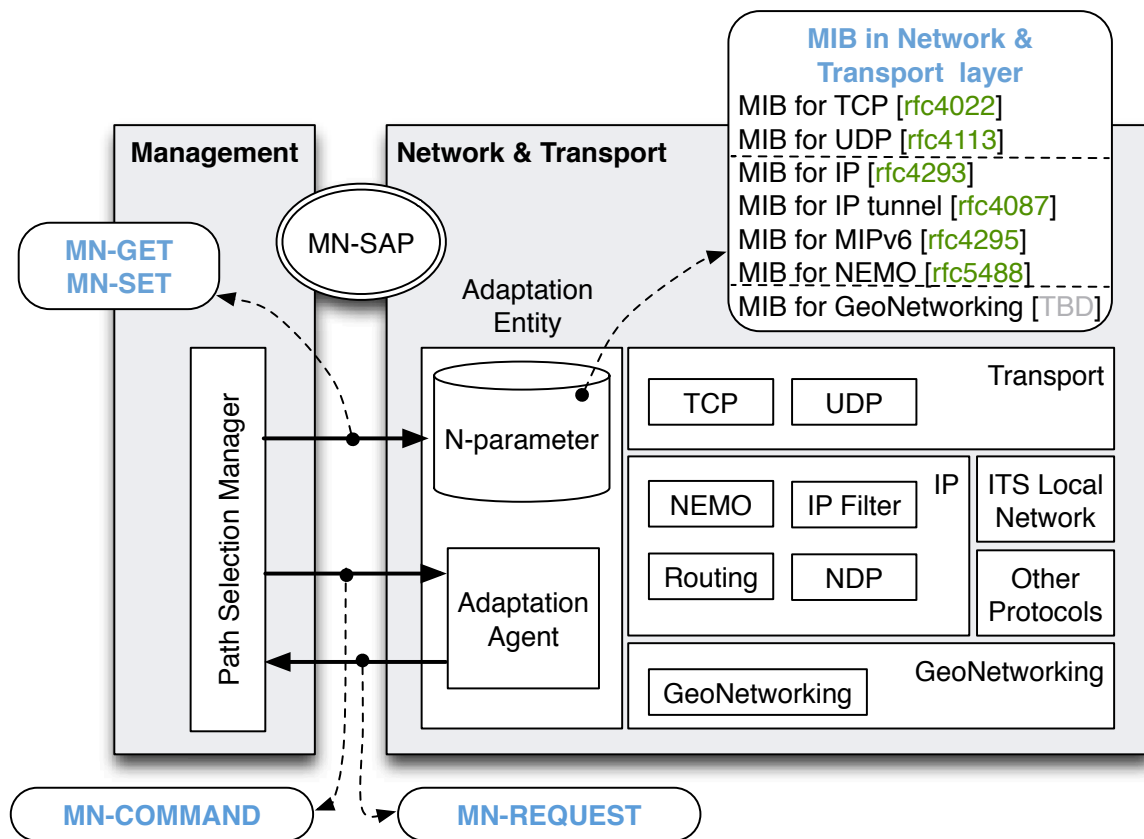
MIB in Network & Transport layer
MIB for TCP [rfc4022]
MIB for UDP [rfc4113]
MIB for IP [rfc4293]
MIB for IP tunnel [rfc4087]
MIB for MIPv6 [rfc4295]
MIB for NEMO [rfc5488]
MIB for GeoNetworking [TBD]

Management

Network & Transport

MN-SAP

MN-GET
MN-SET

Adaptation Entity

Path Selection Manager

N-parameter

Transport

TCP

UDP

IP

NEMO

IP Filter

ITS Local Network

Routing

NDP

Other Protocols

Adaptation Agent

GeoNetworking

GeoNetworking

MN-COMMAND

MN-REQUEST